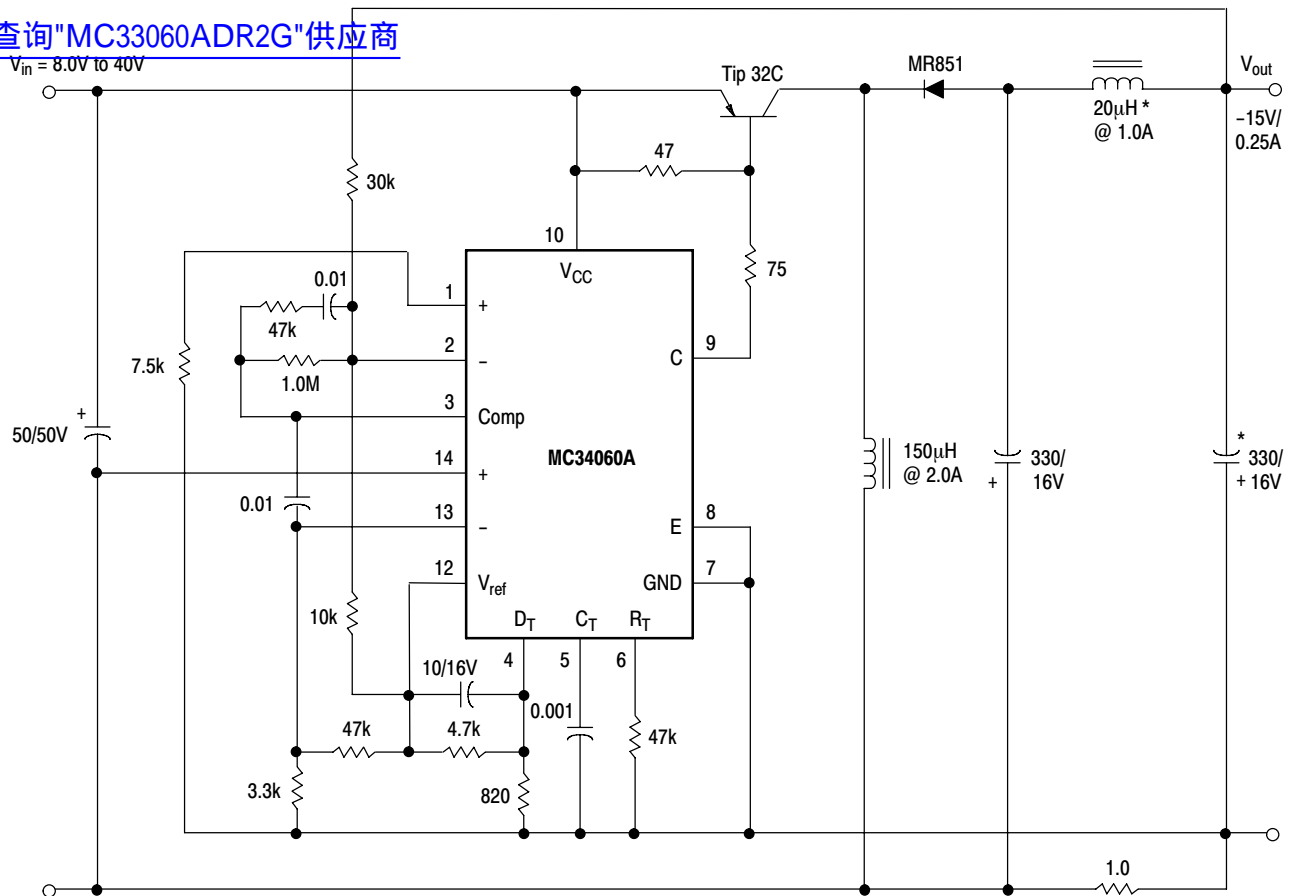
查询"MC33060ADR2G"供应商
$V_{in}$ = 8.0V to 40V

Tip 32C
MR851
$V_{out}$
20μH *
@ 1.0A
−15V/
0.25A

30k
47
10
$V_{CC}$
75
0.01
1
+
47k
2
−
C
9
7.5k
1.0M
3
Comp
50/50V
+
14
+
MC34060A
150μH
@ 2.0A
330/
16V
+
*
330/
+ 16V
0.01
13
−
E
8
12
$V_{ref}$
GND
7
10k
$D_T$
$C_T$
$R_T$
10/16V
4
5
6
0.001
47k
47k
4.7k
3.3k
820
1.0